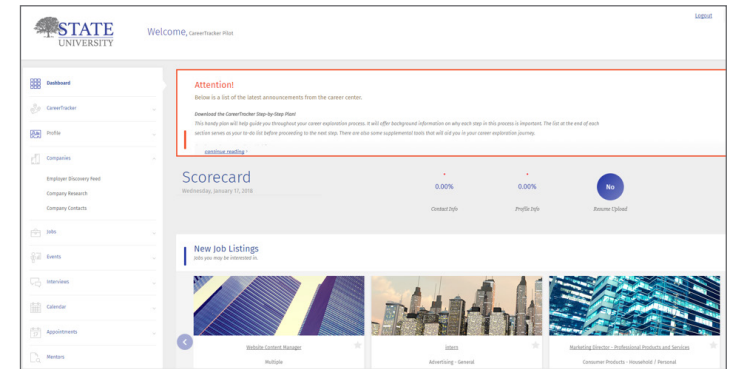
STATE UNIVERSITY

Welcome, CareerTracker Pilot

Logout

Dashboard

CareerTracker

Profile

Companies

Employer Discovery Feed

Company Research

Company Contacts

Jobs

Events

Interviews

Calendar

Appointments

Mentors

Attention!

Below is a list of the latest announcements from the career center.

Download the CareerTracker Step-by-Step Plan!

This handy plan will help guide you throughout your career exploration process. It will offer background information on why each step in this process is important. The list at the end of each section serves as your to do list before proceeding to the next step. There are also some supplemental tools that will aid you in your career exploration journey.

continue reading ›

Scorecard

Wednesday, January 11, 2016

0.00%

Contact Info

0.00%

Profile Info

No

Resume Upload

New Job Listings

Jobs you may be interested in.

Website Content Manager

Multiple

Intern

Advertising - General

Marketing Director - Professional Products and Services

Consumer Products - Household / Personal